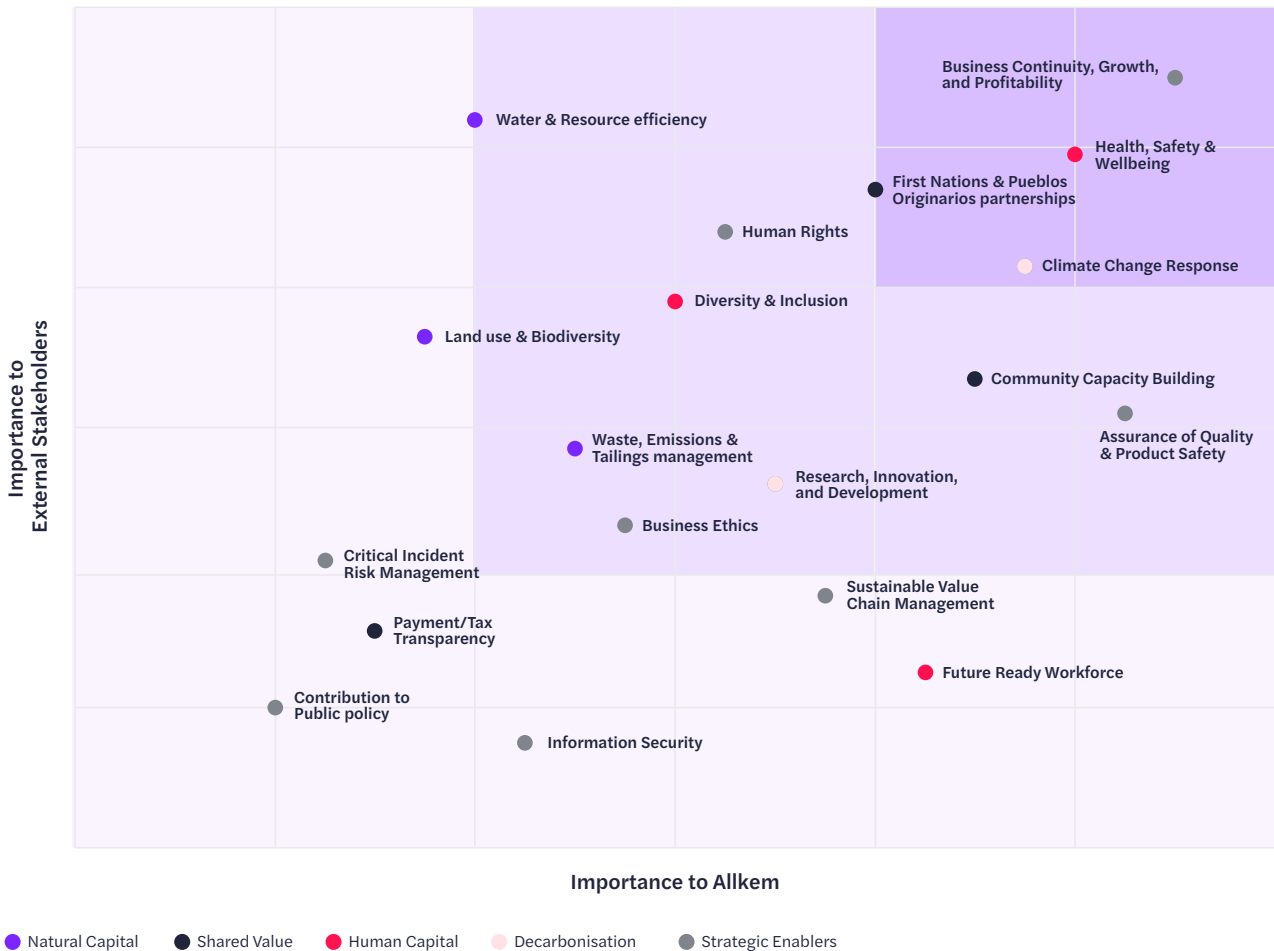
Importance to External Stakeholders

Business Continuity, Growth, and Profitability

Water & Resource efficiency

Health, Safety & Wellbeing

First Nations & Pueblos Originarios partnerships

Human Rights

Climate Change Response

Diversity & Inclusion

Land use & Biodiversity

Community Capacity Building

Assurance of Quality & Product Safety

Waste, Emissions & Tailings management

Research, Innovation, and Development

Business Ethics

Critical Incident Risk Management

Sustainable Value Chain Management

Payment/Tax Transparency

Future Ready Workforce

Contribution to Public policy

Information Security

Importance to Allkem

Natural Capital
Shared Value
Human Capital
Decarbonisation
Strategic Enablers